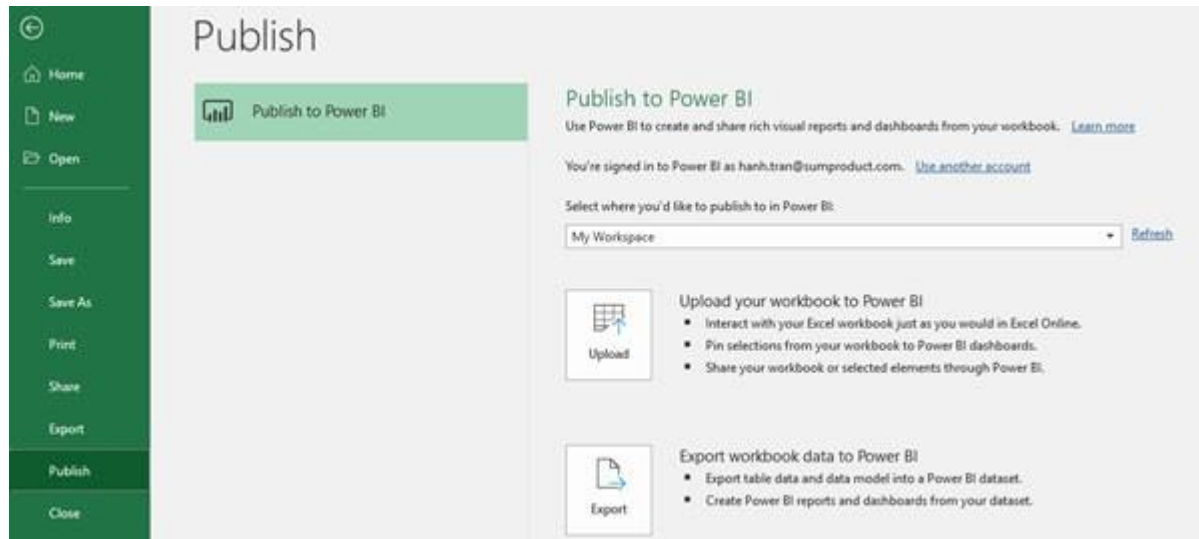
Home

New

Open

Info

Save

Save As

Print

Share

Export

Publish

Close

Publish

Publish to Power BI

Publish to Power BI

Use Power BI to create and share rich visual reports and dashboards from your workbook. Learn more

You're signed in to Power BI as hanh.tran@sumproduct.com. Use another account

Select where you'd like to publish to in Power BI:

My Workspace

Refresh

Upload

Upload your workbook to Power BI

- Interact with your Excel workbook just as you would in Excel Online.
- Pin selections from your workbook to Power BI dashboards.
- Share your workbook or selected elements through Power BI.

Export

Export workbook data to Power BI

- Export table data and data model into a Power BI dataset.
- Create Power BI reports and dashboards from your dataset.